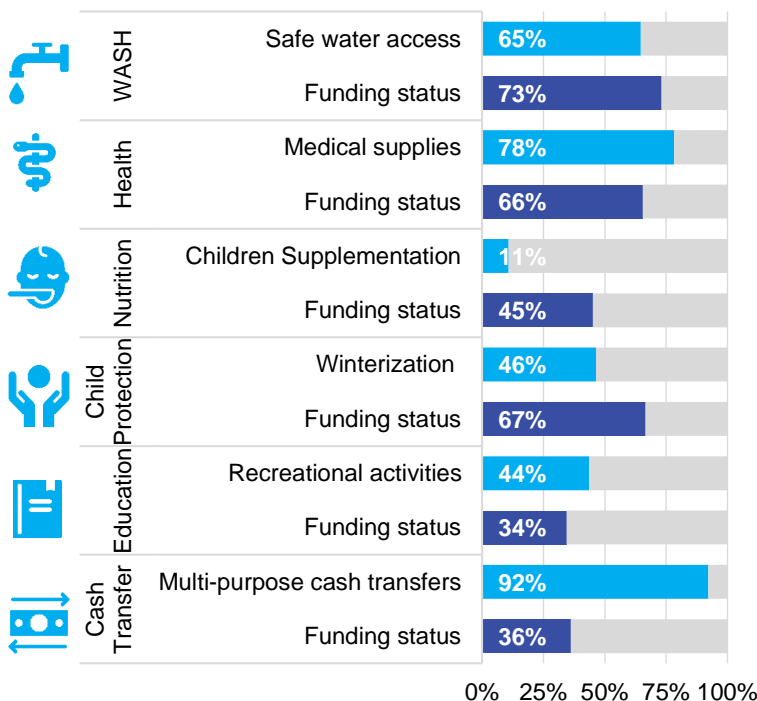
| | | |
|---|---|---|
| WASH | Safe water access | 65% |
| | Funding status | 73% |
| Health | Medical supplies | 78% |
| | Funding status | 66% |
| Nutrition | Children Supplementation | 11% |
| | Funding status | 45% |
| Child Protection | Winterization | 46% |
| | Funding status | 67% |
| Education | Recreational activities | 44% |
| | Funding status | 34% |
| Cash Transfer | Multi-purpose cash transfers | 92% |
| | Funding status | 36% |

0% 25% 50% 75% 100%